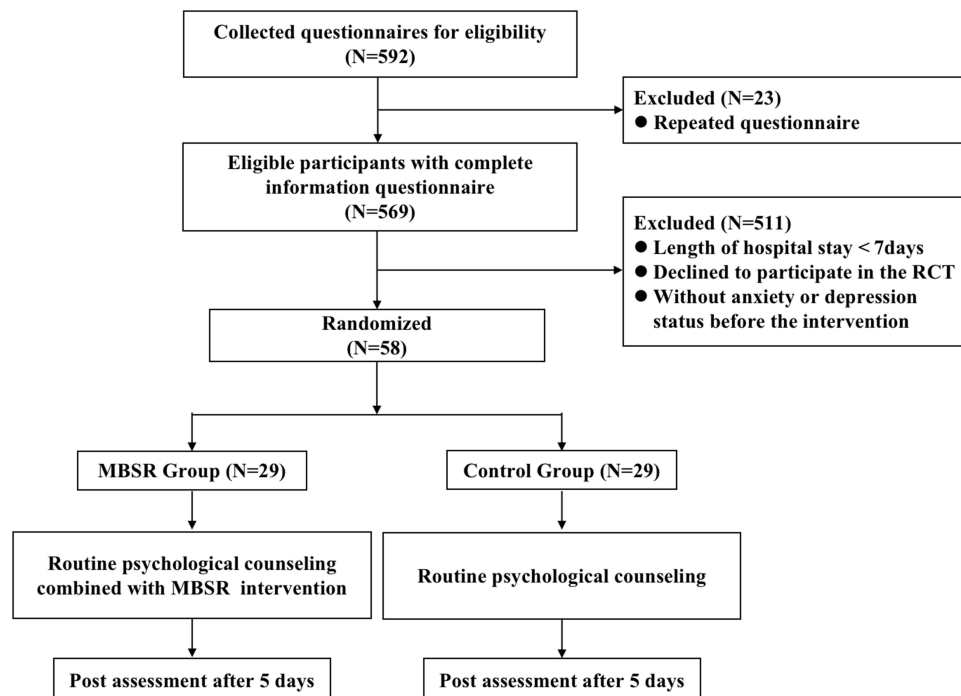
Collected questionnaires for eligibility
(N=592)

Excluded (N=23)
● Repeated questionnaire

Eligible participants with complete information questionnaire
(N=569)

Excluded (N=511)
● Length of hospital stay < 7days
● Declined to participate in the RCT
● Without anxiety or depression status before the intervention

Randomized
(N=58)

MBSR Group (N=29)

Control Group (N=29)

Routine psychological counseling combined with MBSR intervention

Routine psychological counseling

Post assessment after 5 days

Post assessment after 5 days